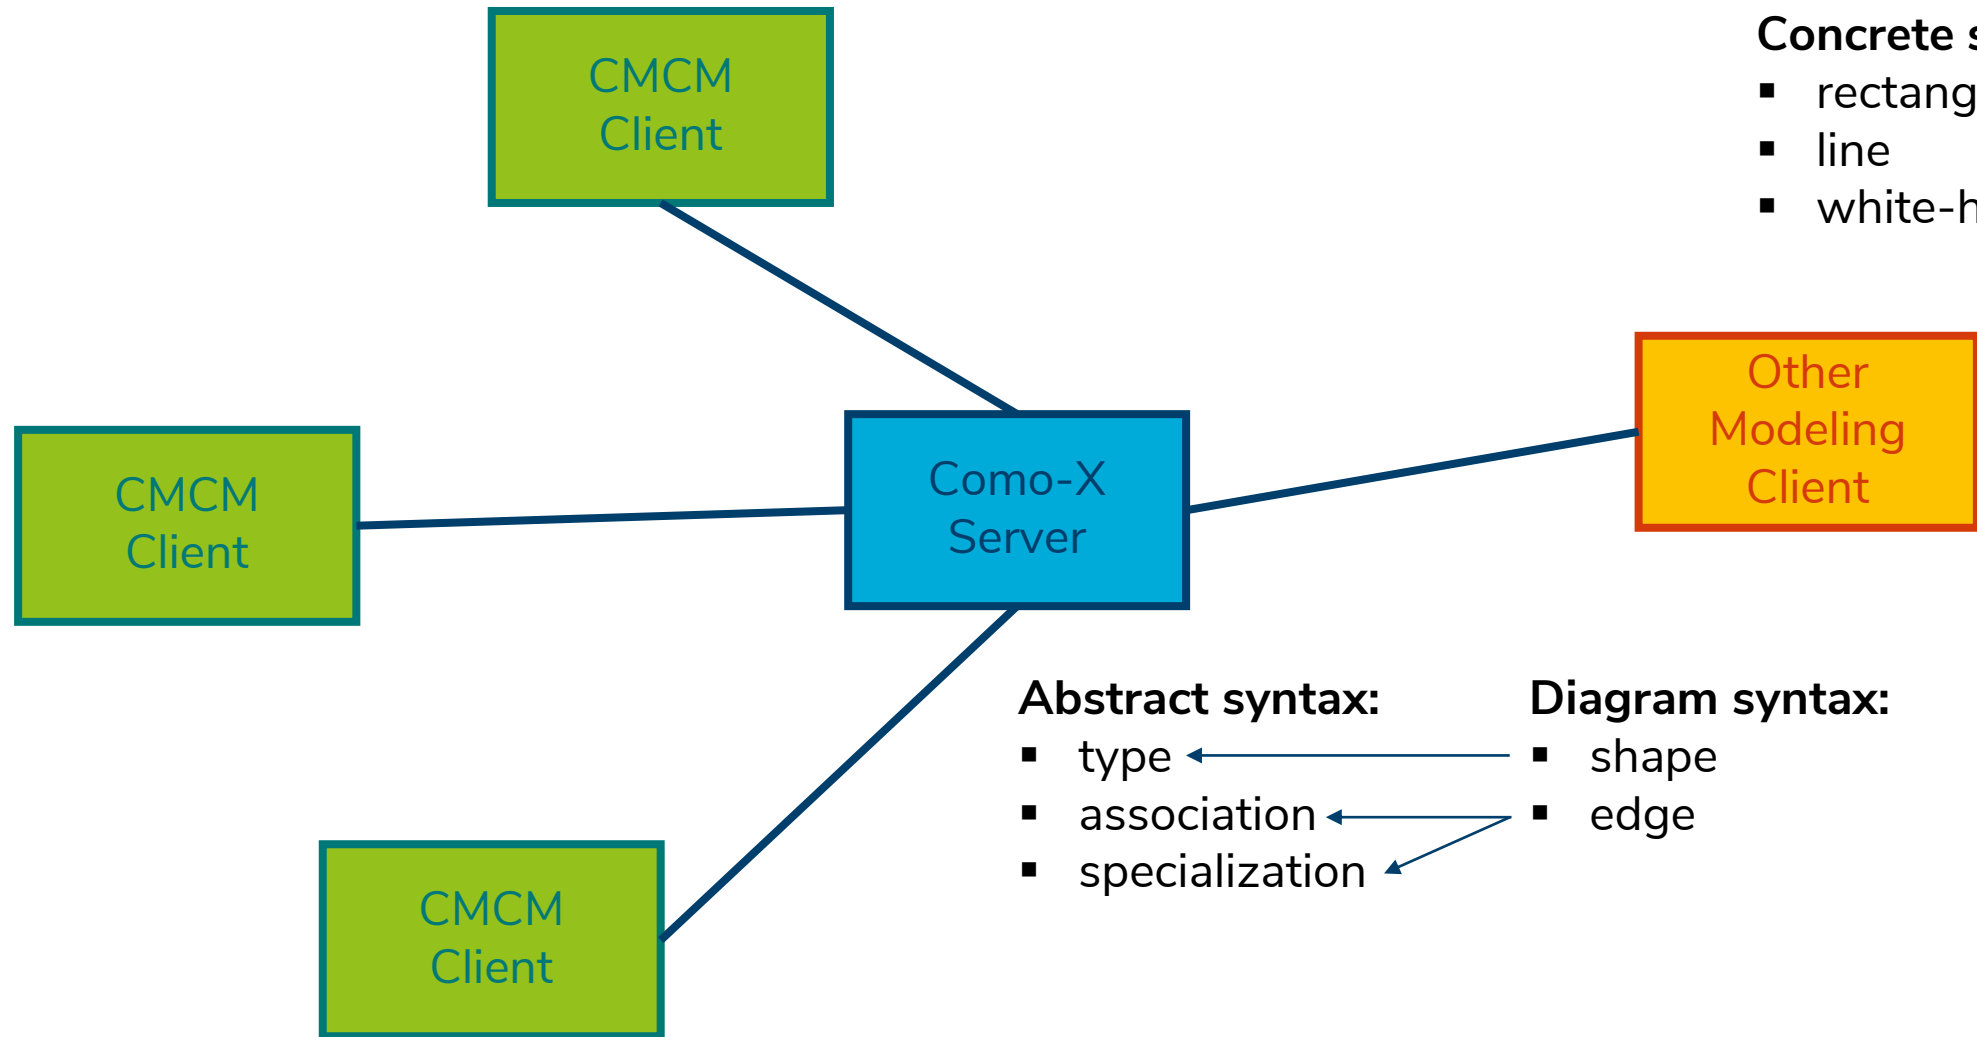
CMCM Client

Concrete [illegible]
- rectang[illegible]
- line
- white-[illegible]

CMCM Client

Como-X Server

Other Modeling Client

CMCM Client

Abstract syntax:
- type
- association
- specialization

Diagram syntax:
- shape
- edge